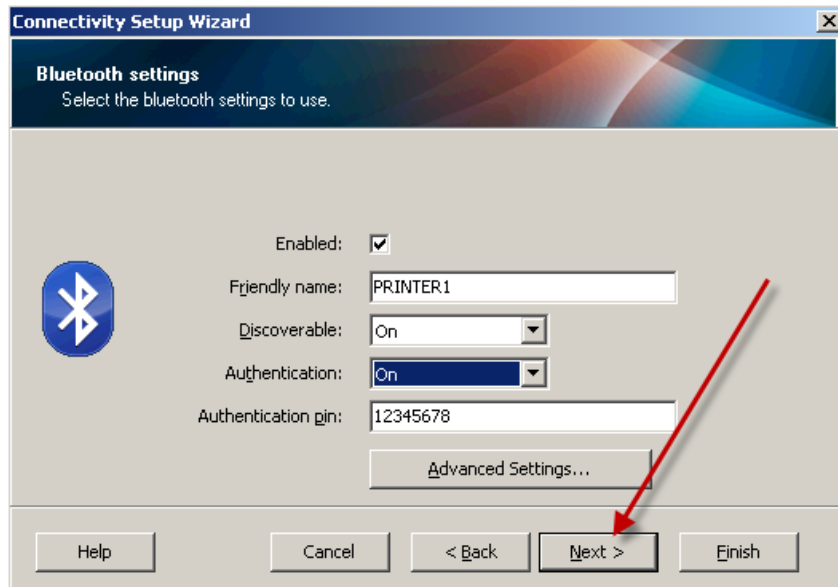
Connectivity Setup Wizard

Bluetooth settings
Select the bluetooth settings to use.

Enabled: ☑

Friendly name: PRINTER1

Discoverable: On

Authentication: On

Authentication pin: 12345678

Advanced Settings...

Help

Cancel

< Back

Next >

Finish